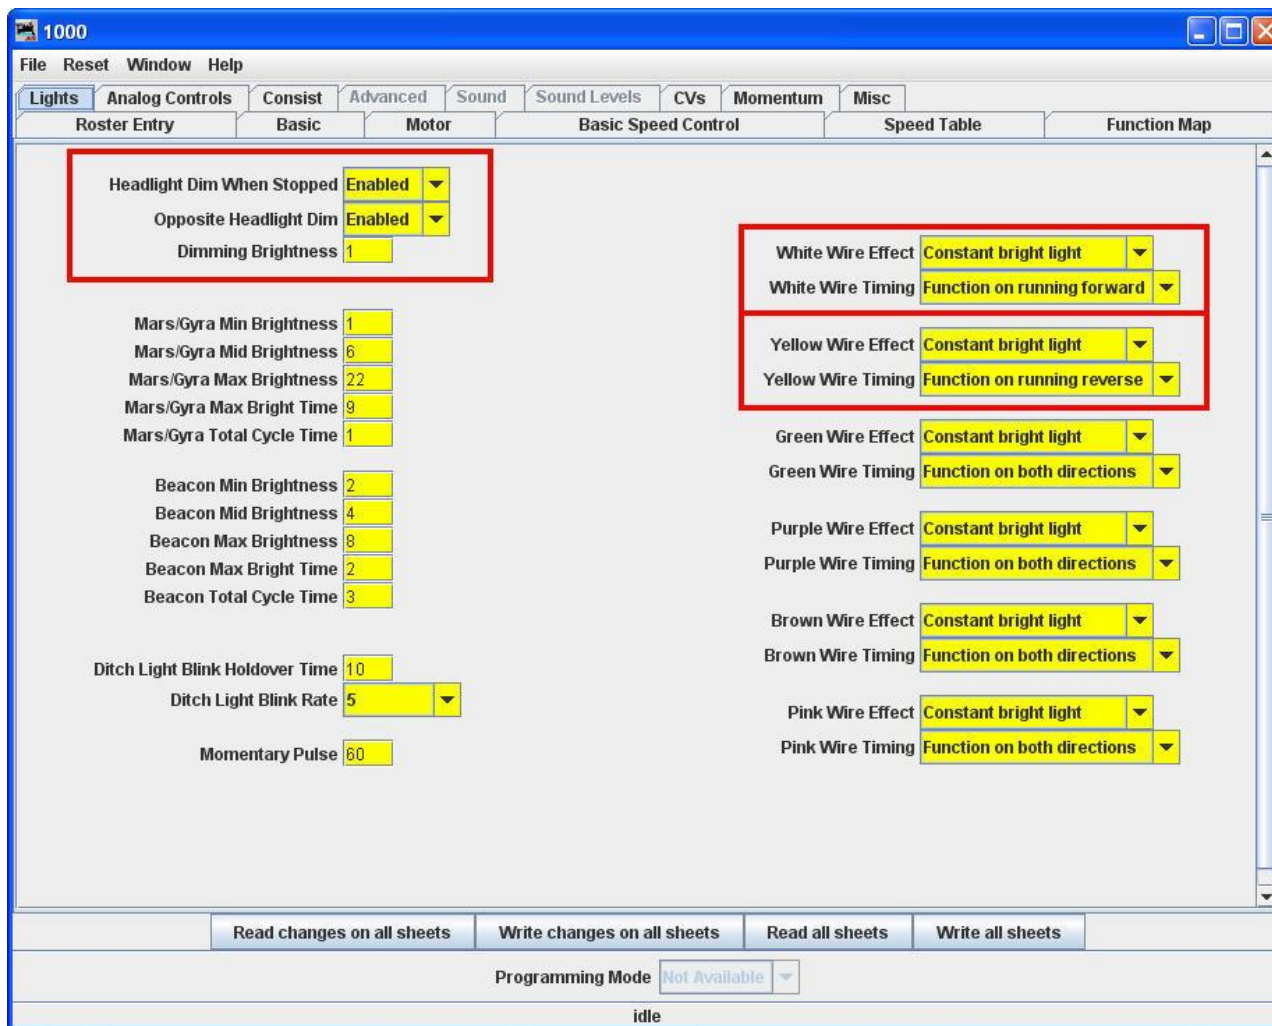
1000

File Reset Window Help

Lights Analog Controls Consist Advanced Sound Sound Levels CVs Momentum Misc
Roster Entry Basic Motor Basic Speed Control Speed Table Function Map

Headlight Dim When Stopped Enabled
Opposite Headlight Dim Enabled
Dimming Brightness 1

Mars/Gyra Min Brightness 1
Mars/Gyra Mid Brightness 6
Mars/Gyra Max Brightness 22
Mars/Gyra Max Bright Time 9
Mars/Gyra Total Cycle Time 1

Beacon Min Brightness 2
Beacon Mid Brightness 4
Beacon Max Brightness 8
Beacon Max Bright Time 2
Beacon Total Cycle Time 3

Ditch Light Blink Holdover Time 10
Ditch Light Blink Rate 5

Momentary Pulse 60

White Wire Effect Constant bright light
White Wire Timing Function on running forward

Yellow Wire Effect Constant bright light
Yellow Wire Timing Function on running reverse

Green Wire Effect Constant bright light
Green Wire Timing Function on both directions

Purple Wire Effect Constant bright light
Purple Wire Timing Function on both directions

Brown Wire Effect Constant bright light
Brown Wire Timing Function on both directions

Pink Wire Effect Constant bright light
Pink Wire Timing Function on both directions

Read changes on all sheets Write changes on all sheets Read all sheets Write all sheets

Programming Mode Not Available

idle